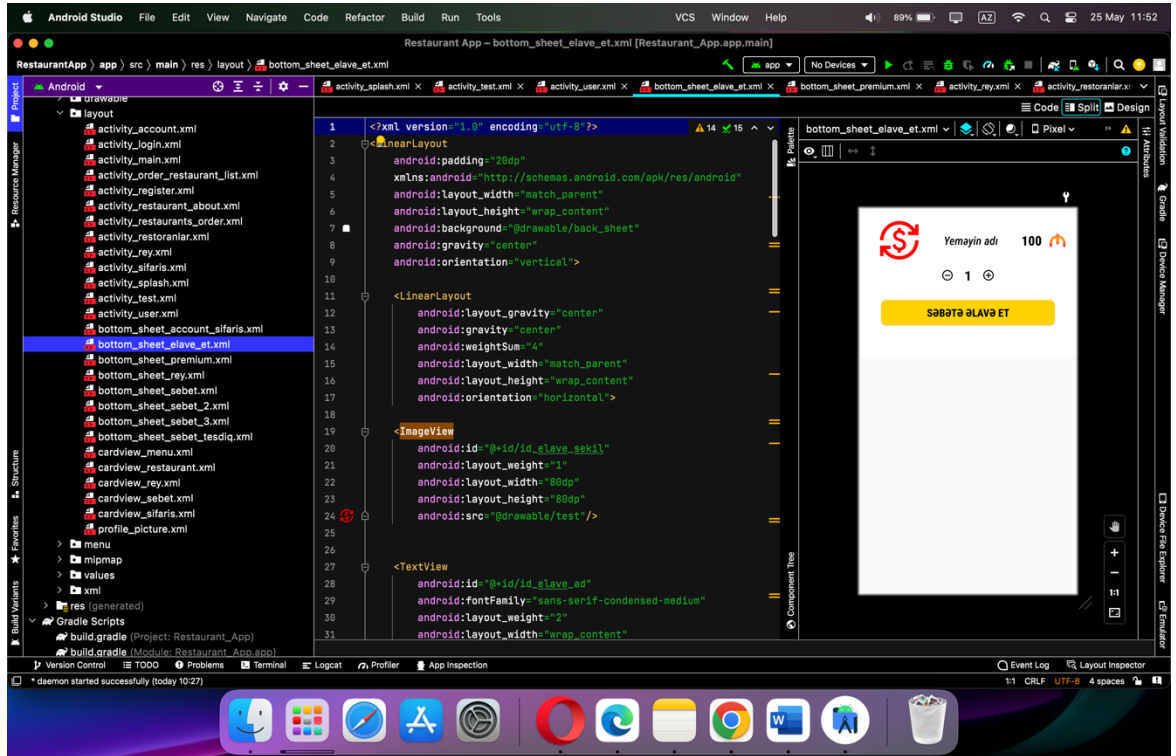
Android Studio File Edit View Navigate Code Refactor Build Run Tools VCS Window Help 89% AZ 25 May 11:52

Restaurant App – bottom_sheet_elave_et.xml [Restaurant_App.app.main]

RestaurantApp 〉 app 〉 src 〉 main 〉 res 〉 layout 〉 bottom_sheet_elave_et.xml app No Devices

Android
drawable
layout
activity_account.xml
activity_login.xml
activity_main.xml
activity_order_restaurant_list.xml
activity_register.xml
activity_restaurant_about.xml
activity_restaurants_order.xml
activity_restoranlar.xml
activity_rey.xml
activity_sifaris.xml
activity_splash.xml
activity_test.xml
activity_user.xml
bottom_sheet_account_sifaris.xml
bottom_sheet_elave_et.xml
bottom_sheet_premium.xml
bottom_sheet_rey.xml
bottom_sheet_sebet.xml
bottom_sheet_sebet_2.xml
bottom_sheet_sebet_3.xml
bottom_sheet_sebet_tesdiq.xml
cardview_menu.xml
cardview_restaurant.xml
cardview_rey.xml
cardview_sebet.xml
cardview_sifaris.xml
profile_picture.xml
menu
mipmap
values
xml
res (generated)
Gradle Scripts
build.gradle (Project: Restaurant_App)
build.gradle (Module: Restaurant_App.app)

activity_splash.xml activity_test.xml activity_user.xml bottom_sheet_elave_et.xml bottom_sheet_premium.xml activity_rey.xml activity_restoranlar.xml

Code Split Design

1 <?xml version="1.0" encoding="utf-8"?> ▲14 ✓15
2 <LinearLayout
3 android:padding="20dp"
4 xmlns:android="http://schemas.android.com/apk/res/android"
5 android:layout_width="match_parent"
6 android:layout_height="wrap_content"
7 android:background="@drawable/back_sheet"
8 android:gravity="center"
9 android:orientation="vertical">
10
11 <LinearLayout
12 android:layout_gravity="center"
13 android:gravity="center"
14 android:weightSum="4"
15 android:layout_width="match_parent"
16 android:layout_height="wrap_content"
17 android:orientation="horizontal">
18
19 <ImageView
20 android:id="@+id/id_elave_sekil"
21 android:layout_weight="1"
22 android:layout_width="80dp"
23 android:layout_height="80dp"
24 android:src="@drawable/test"/>
25
26
27 <TextView
28 android:id="@+id/id_elave_ad"
29 android:fontFamily="sans-serif-condensed-medium"
30 android:layout_weight="2"
31 android:layout_width="wrap_content"

bottom_sheet_elave_et.xml Pixel

Yemәyin adı 100
1
SӘBӘTӘ ӘLAVӘ ET

Palette Component Tree Layout Validation Attributes Gradle Device Manager Device File Explorer Emulator Project Resource Manager Structure Favorites Build Variants

Version Control TODO Problems Terminal Logcat Profiler App Inspection Event Log Layout Inspector
* daemon started successfully (today 10:27) 1:1 CRLF UTF-8 4 spaces